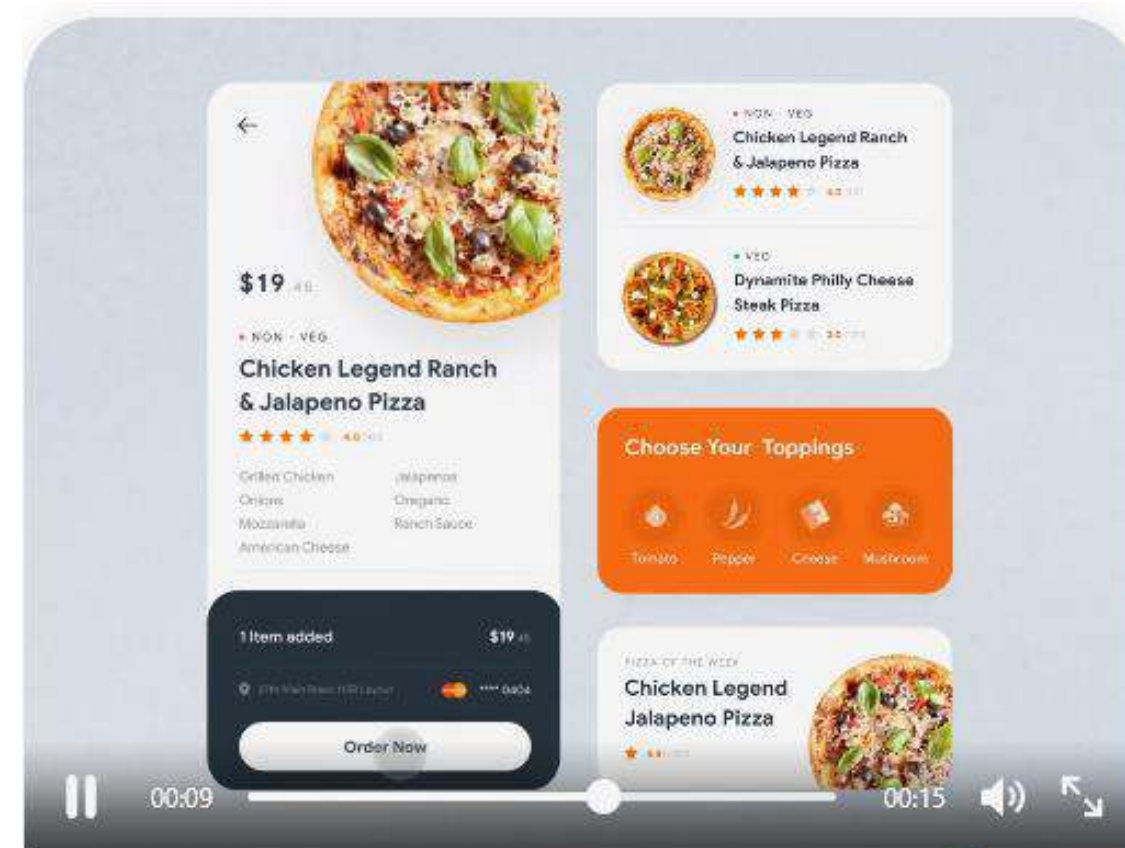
←

$19 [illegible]

• NON · VEG

Chicken Legend Ranch & Jalapeno Pizza

★★★★★ 4.0 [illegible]

Grilled Chicken
Onions
Mozzarella
American Cheese

Jalapenos
Oregano
Ranch Sauce

1 Item added

$19 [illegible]

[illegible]

**** 0404

Order Now

• NON · VEG

Chicken Legend Ranch & Jalapeno Pizza

★★★★★ 4.0 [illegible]

• VEG

Dynamite Philly Cheese Steak Pizza

★★★★★ 3.0 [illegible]

Choose Your Toppings

Tomato

Pepper

Cheese

Mushroom

PIZZA OF THE WEEK

Chicken Legend Jalapeno Pizza

★ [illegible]

00:09

00:15